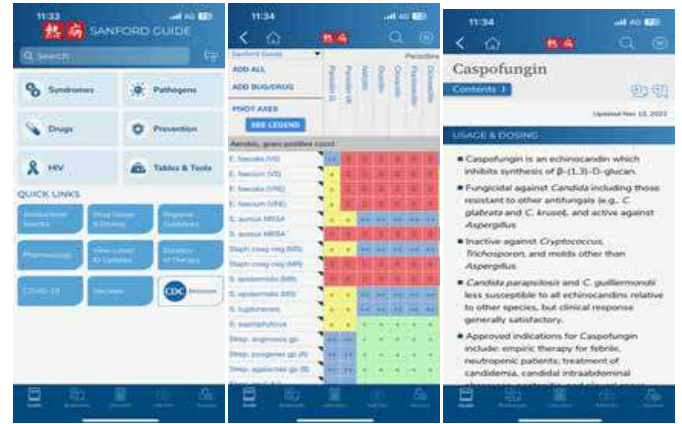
11:33
SANFORD GUIDE
Search
Syndromes
Pathogens
Drugs
Prevention
HIV
Tables & Tools
QUICK LINKS
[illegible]
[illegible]
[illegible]
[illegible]
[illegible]
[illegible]
COVID-19
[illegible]
CDC

11:34
Sanford Guide
ADD ALL
ADD BUG/DRUG
PIVOT AXES
SEE LEGEND
Aerobic, gram positive cocci
E. faecalis (VS)
E. faecium (VS)
E. faecalis (VRE)
E. faecium (VRE)
S. aureus MRSA
S. aureus MSSA
Staph coag neg (MS)
Staph coag neg (MR)
S. epidermidis (MR)
S. epidermidis (MS)
S. lugdunensis
S. saprophyticus
Strep. anginosus gp
Strep. pyogenes gp (A)
Strep. agalactiae gp (B)

11:34
Caspofungin
Contents
Updated Nov 10, 2022
USAGE & DOSING
Caspofungin is an echinocandin which inhibits synthesis of β-(1,3)-D-glucan.
Fungicidal against Candida including those resistant to other antifungals (e.g., C. glabrata and C. krusei), and active against Aspergillus
Inactive against Cryptococcus, Trichosporon, and molds other than Aspergillus.
Candida parapsilosis and C. guilliermondii less susceptible to all echinocandins relative to other species, but clinical response generally satisfactory.
Approved indications for Caspofungin include: empiric therapy for febrile, neutropenic patients; treatment of candidemia, candidal intraabdominal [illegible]